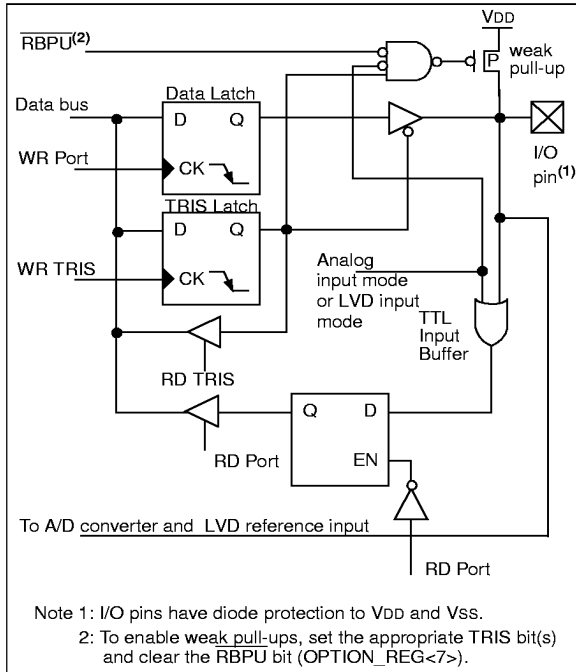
$\overline{RBPU}^{(2)}$
VDD
weak pull-up
P
Data bus
Data Latch
D
Q
WR Port
CK
I/O pin$^{(1)}$
TRIS Latch
D
Q
WR TRIS
CK
Analog input mode or LVD input mode
TTL Input Buffer
RD TRIS
Q
D
RD Port
EN
To A/D converter and LVD reference input
RD Port

Note 1: I/O pins have diode protection to VDD and VSS.
2: To enable weak pull-ups, set the appropriate TRIS bit(s) and clear the $\overline{RBPU}$ bit (OPTION_REG<7>).